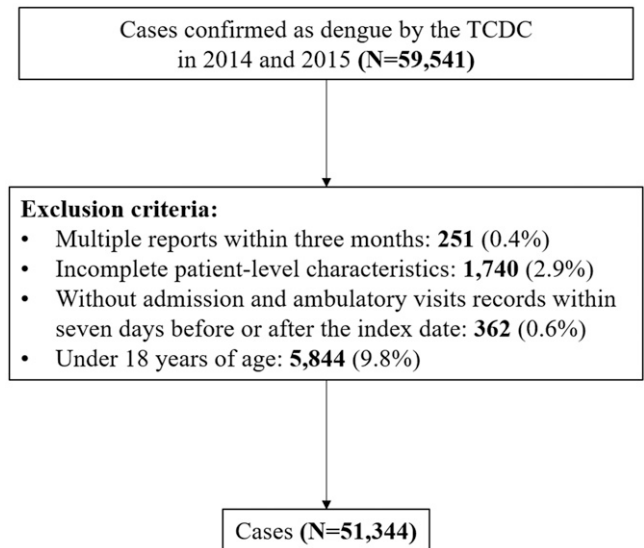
Cases confirmed as dengue by the TCDC in 2014 and 2015 (N=59,541)

Exclusion criteria:
• Multiple reports within three months: 251 (0.4%)
• Incomplete patient-level characteristics: 1,740 (2.9%)
• Without admission and ambulatory visits records within seven days before or after the index date: 362 (0.6%)
• Under 18 years of age: 5,844 (9.8%)

Cases (N=51,344)